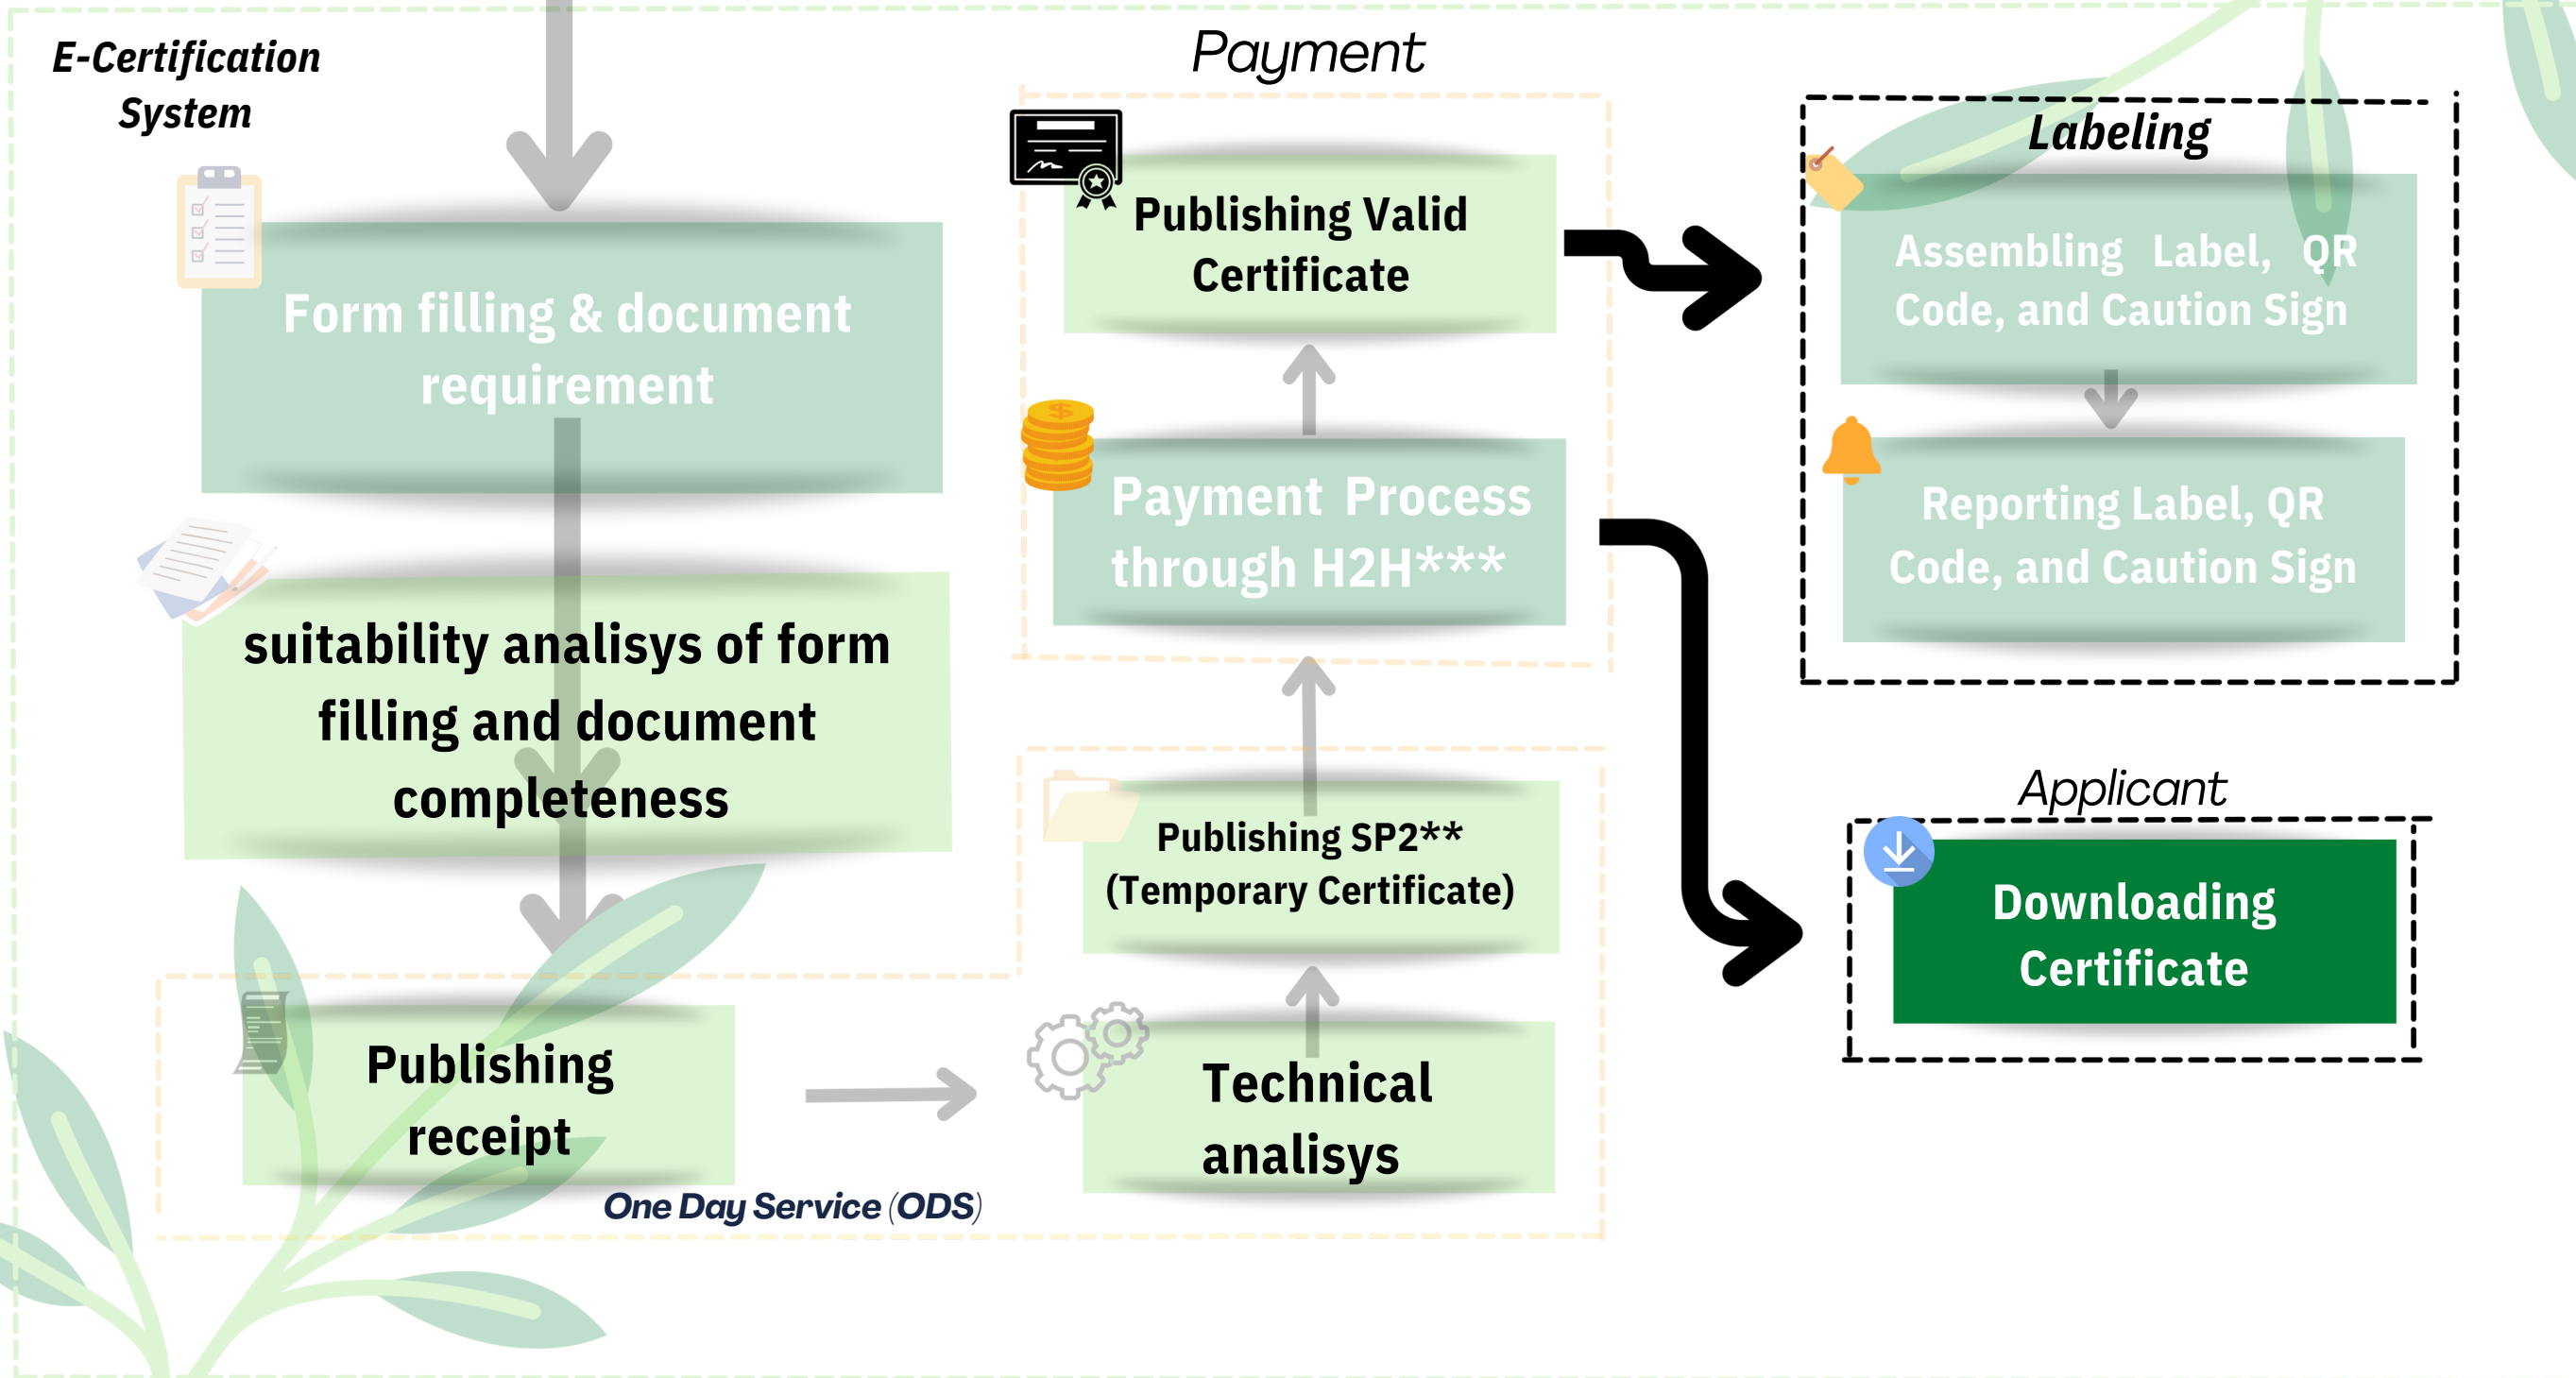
E-Certification System

Form filling & document requirement

suitability analisys of form filling and document completeness

Publishing receipt

One Day Service (ODS)

Payment

Publishing Valid Certificate

Payment Process through H2H***

Publishing SP2** (Temporary Certificate)

Technical analisys

Labeling

Assembling Label, QR Code, and Caution Sign

Reporting Label, QR Code, and Caution Sign

Applicant

Downloading Certificate